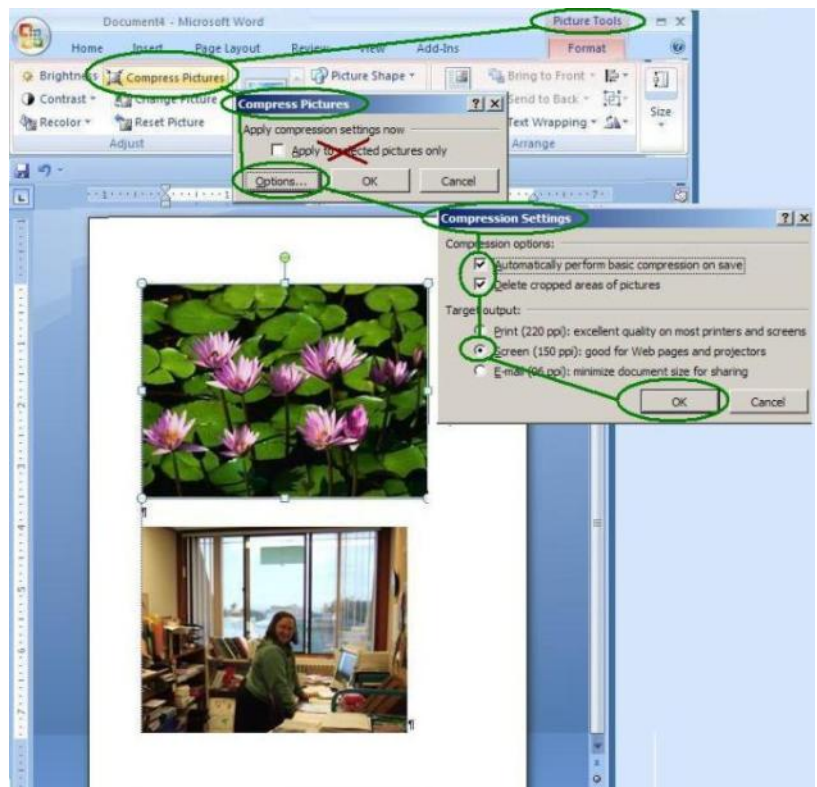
Document4 - Microsoft Word

Picture Tools

Home Insert Page Layout Review View Add-Ins Format

Brightness Compress Pictures

Contrast Change Picture

Recolor Reset Picture

Adjust

Picture Shape

Bring to Front

Send to Back

Text Wrapping

Arrange

Size

Compress Pictures

Apply compression settings now

Apply to selected pictures only

Options... OK Cancel

Compression Settings

Compression options:

Automatically perform basic compression on save

Delete cropped areas of pictures

Target output:

Print (220 ppi): excellent quality on most printers and screens

Screen (150 ppi): good for Web pages and projectors

E-mail (96 ppi): minimize document size for sharing

OK Cancel